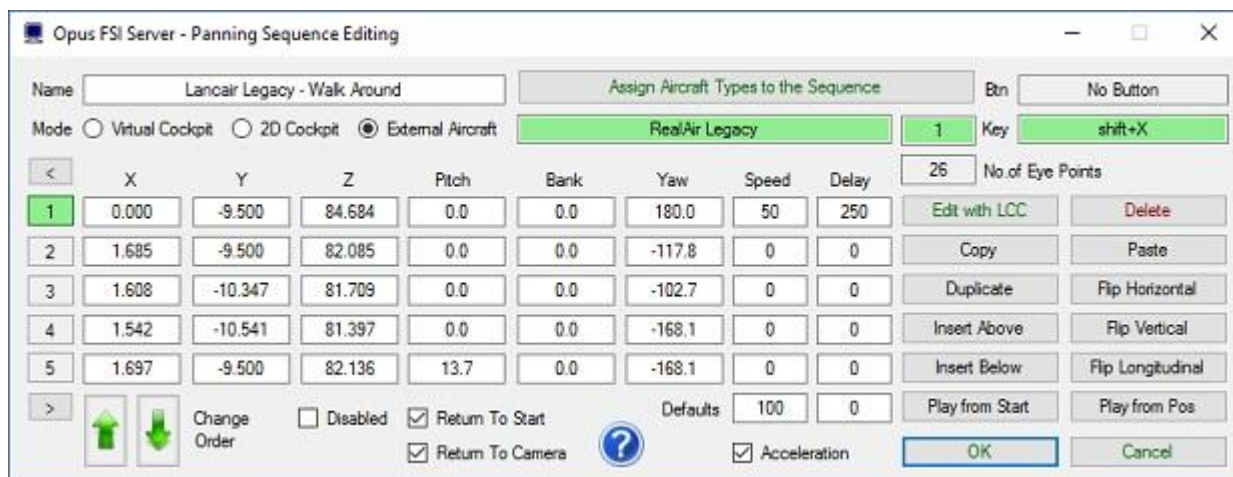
Opus FSI Server - Panning Sequence Editing

Name Lancair Legacy - Walk Around

Assign Aircraft Types to the Sequence

Btn No Button

Mode Virtual Cockpit 2D Cockpit External Aircraft

RealAir Legacy

1 Key shift+X

26 No.of Eye Points

| < | X | Y | Z | Pitch | Bank | Yaw | Speed | Delay |
|---|---|---|---|---|---|---|---|---|
| 1 | 0.000 | -9.500 | 84.684 | 0.0 | 0.0 | 180.0 | 50 | 250 |
| 2 | 1.685 | -9.500 | 82.085 | 0.0 | 0.0 | -117.8 | 0 | 0 |
| 3 | 1.608 | -10.347 | 81.709 | 0.0 | 0.0 | -102.7 | 0 | 0 |
| 4 | 1.542 | -10.541 | 81.397 | 0.0 | 0.0 | -168.1 | 0 | 0 |
| 5 | 1.697 | -9.500 | 82.136 | 13.7 | 0.0 | -168.1 | 0 | 0 |

Edit with LCC Delete
Copy Paste
Duplicate Flip Horizontal
Insert Above Flip Vertical
Insert Below Flip Longitudinal
Play from Start Play from Pos

>

Change Order

Disabled

Return To Start

Return To Camera

Defaults 100 0

Acceleration

OK Cancel